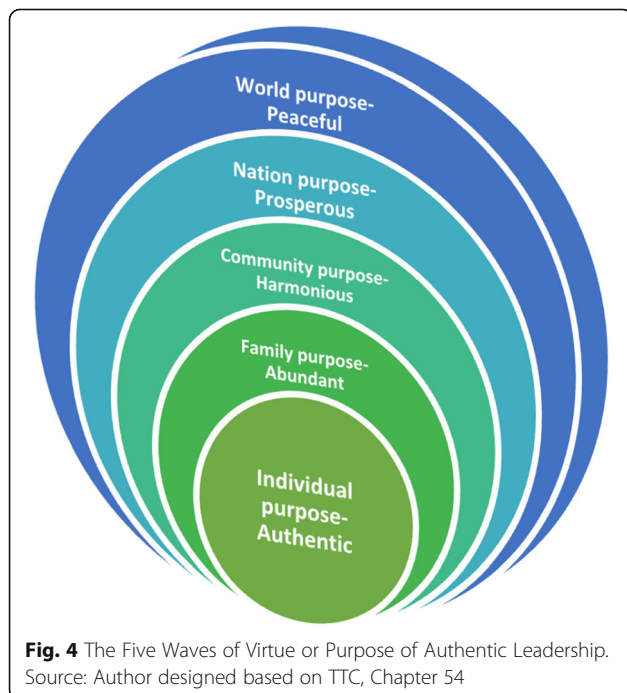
World purpose-
Peaceful

Nation purpose-
Prosperous

Community purpose-
Harmonious

Family purpose-
Abundant

Individual
purpose-
Authentic

**Fig. 4** The Five Waves of Virtue or Purpose of Authentic Leadership. Source: Author designed based on TTC, Chapter 54